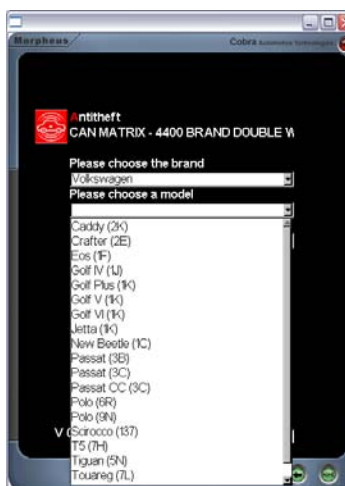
Morpheus

Cobra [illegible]

Antitheft
CAN MATRIX - 4400 BRAND DOUBLE W

Please choose the brand
Volkswagen
Please choose a model

Caddy (2K)
Crafter (2E)
Eos (1F)
Golf IV (1J)
Golf Plus (1K)
Golf V (1K)
Golf VI (1K)
Jetta (1K)
New Beetle (1C)
Passat (3B)
Passat (3C)
Passat CC (3C)
Polo (6R)
Polo (9N)
Scirocco (137)
T5 (7H)
Tiguan (5N)
Touareg (7L)

V